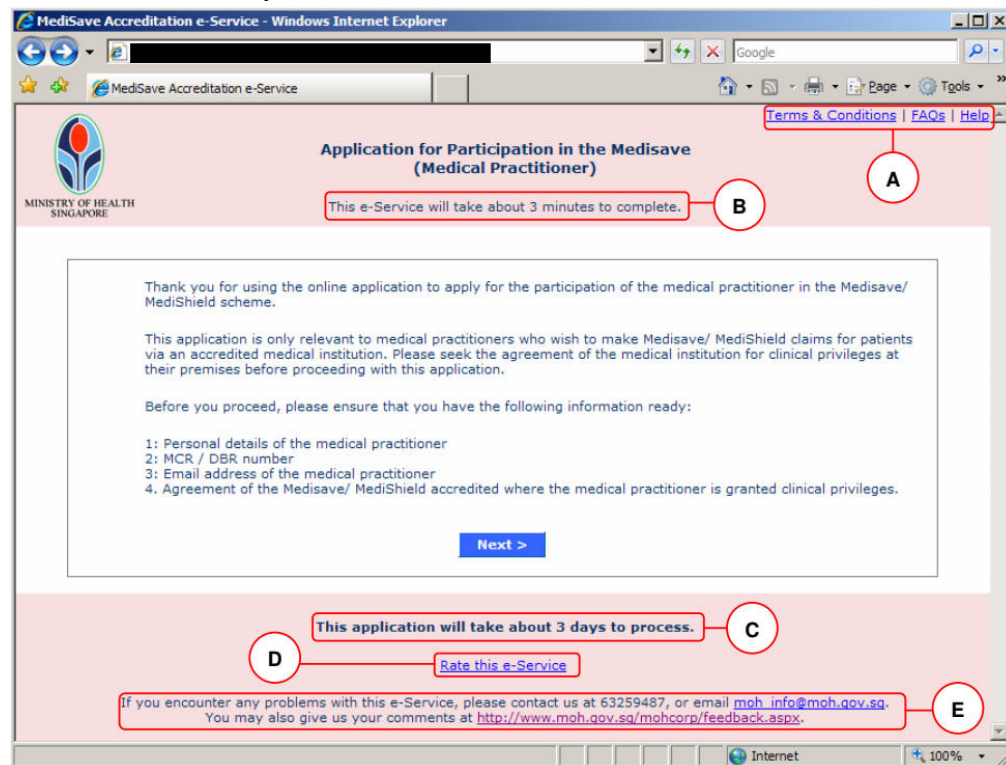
MediSave Accreditation e-Service - Windows Internet Explorer

Google

MediSave Accreditation e-Service

Page ▾ Tools ▾

Terms & Conditions | FAQs | Help

A

MINISTRY OF HEALTH SINGAPORE

Application for Participation in the Medisave (Medical Practitioner)

This e-Service will take about 3 minutes to complete.

B

Thank you for using the online application to apply for the participation of the medical practitioner in the Medisave/ MediShield scheme.

This application is only relevant to medical practitioners who wish to make Medisave/ MediShield claims for patients via an accredited medical institution. Please seek the agreement of the medical institution for clinical privileges at their premises before proceeding with this application.

Before you proceed, please ensure that you have the following information ready:

1: Personal details of the medical practitioner
2: MCR / DBR number
3: Email address of the medical practitioner
4. Agreement of the Medisave/ MediShield accredited where the medical practitioner is granted clinical privileges.

Next >

This application will take about 3 days to process.

C

D

Rate this e-Service

If you encounter any problems with this e-Service, please contact us at 63259487, or email moh_info@moh.gov.sg.
You may also give us your comments at http://www.moh.gov.sg/mohcorp/feedback.aspx.

E

Internet

100%